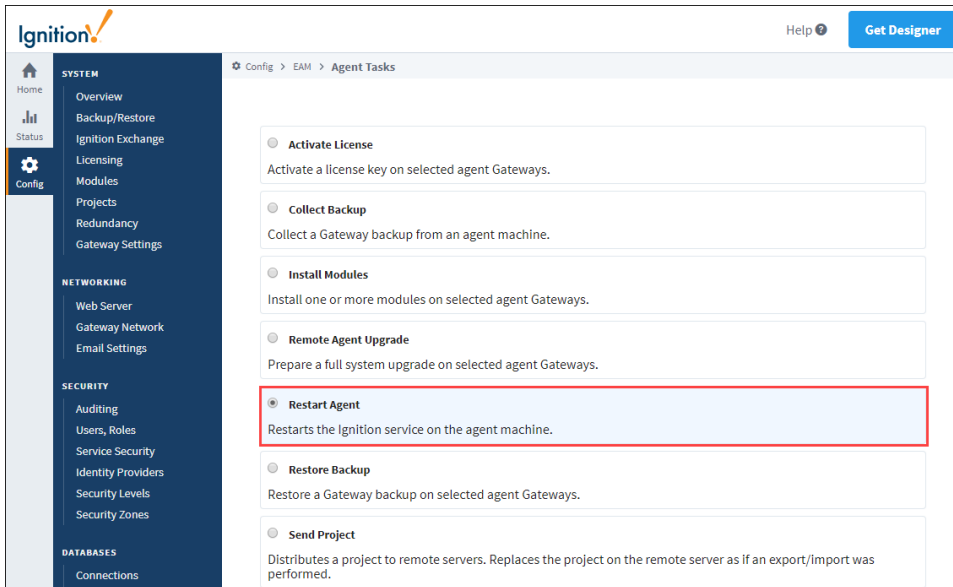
Ignition

Help

Get Designer

Home

Status

Config

SYSTEM

Overview

Backup/Restore

Ignition Exchange

Licensing

Modules

Projects

Redundancy

Gateway Settings

NETWORKING

Web Server

Gateway Network

Email Settings

SECURITY

Auditing

Users, Roles

Service Security

Identity Providers

Security Levels

Security Zones

DATABASES

Connections

Config > EAM > Agent Tasks

Activate License
Activate a license key on selected agent Gateways.

Collect Backup
Collect a Gateway backup from an agent machine.

Install Modules
Install one or more modules on selected agent Gateways.

Remote Agent Upgrade
Prepare a full system upgrade on selected agent Gateways.

Restart Agent
Restarts the Ignition service on the agent machine.

Restore Backup
Restore a Gateway backup on selected agent Gateways.

Send Project
Distributes a project to remote servers. Replaces the project on the remote server as if an export/import was performed.